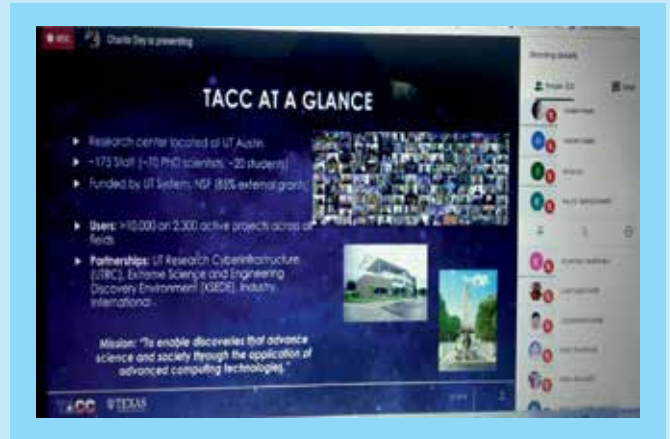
REC Charlie Dey is presenting

Meeting details

People (32) Chat

TACC AT A GLANCE

Research center located at UT Austin

~175 Staff (~70 PhD scientists, ~20 students)

Funded by UT System, NSF (85% external grants)

Users: >10,000 on 2,300 active projects across all fields

Partnerships: UT Research Cyberinfrastructure (UTRC), Extreme Science and Engineering Discovery Environment (XSEDE), Industry, International

Mission: "To enable discoveries that advance science and society through the application of advanced computing technologies."

TACC TEXAS